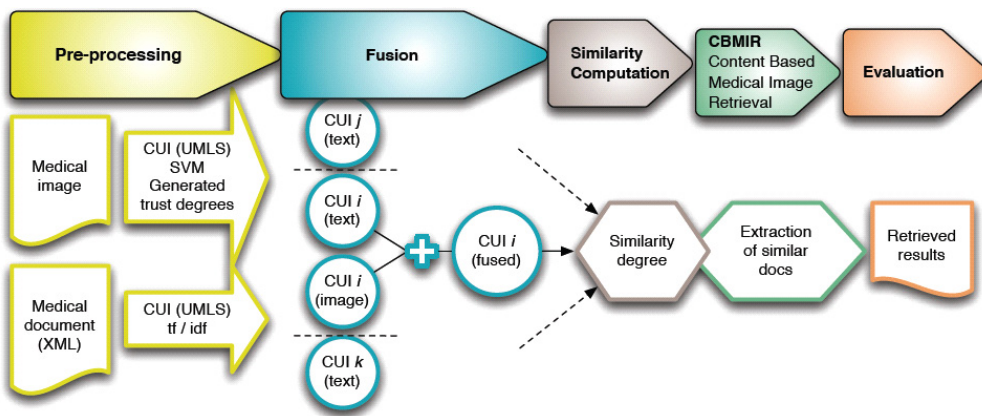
Pre-processing

Fusion

Similarity Computation

CBMIR
Content Based
Medical Image
Retrieval

Evaluation

Medical image

CUI (UMLS)
SVM
Generated trust degrees

Medical document (XML)

CUI (UMLS)
tf / idf

CUI *j* (text)

CUI *i* (text)

CUI *i* (image)

CUI *k* (text)

CUI *i* (fused)

Similarity degree

Extraction of similar docs

Retrieved results